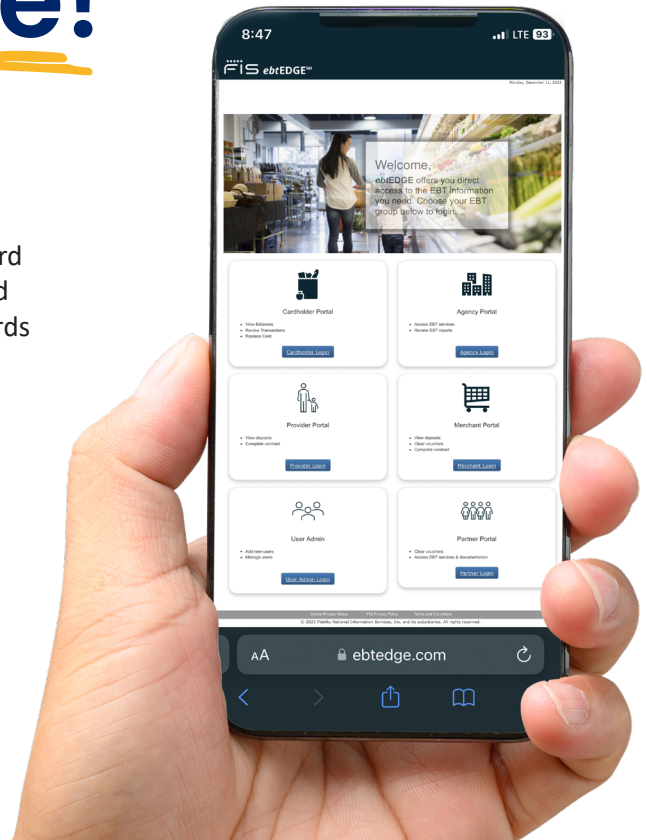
e!

rd
d
rds

8:47
LTE 93

FIS ebtEDGE℠

Monday, December 11, 2023

Welcome,
ebtEDGE offers you direct access to the EBT Information you need. Choose your EBT group below to login.

Cardholder Portal
• View Balances
• Review Transactions
• Replace Card
Cardholder Login

Agency Portal
• Access EBT services
• Review EBT reports
Agency Login

Provider Portal
• View deposits
• Complete contract
Provider Login

Merchant Portal
• View deposits
• Clear vouchers
• Complete contract
Merchant Login

User Admin
• Add new users
• Manage users
User Admin Login

Partner Portal
• Clear vouchers
• Access EBT services & documentation
Partner Login

Online Privacy Notice FIS Privacy Policy Terms and Conditions
© 2023 Fidelity National Information Services, Inc. and its subsidiaries. All rights reserved.

AA ebtedge.com